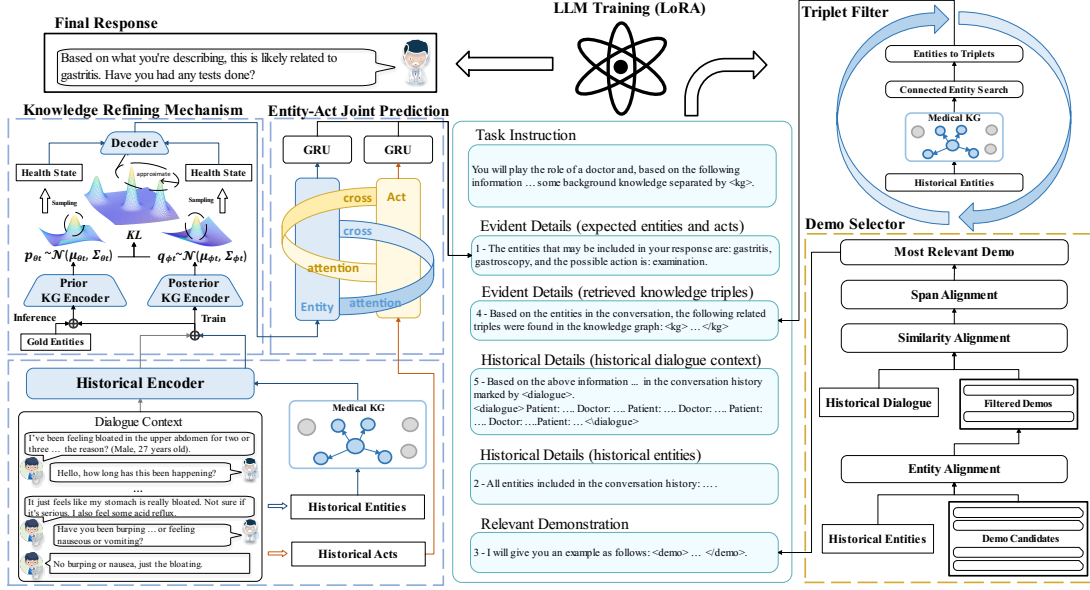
Final Response

Based on what you're describing, this is likely related to gastritis. Have you had any tests done?

LLM Training (LoRA)

Triplet Filter

Entities to Triplets

Connected Entity Search

Medical KG

Historical Entities

Knowledge Refining Mechanism

Decoder

approximate

Health State

Health State

Sampling

Sampling

KL

$p_{\theta t} \sim \mathcal{N}(\mu_{\theta t}, \Sigma_{\theta t})$

$q_{\phi t} \sim \mathcal{N}(\mu_{\phi t}, \Sigma_{\phi t})$

Prior KG Encoder

Posterior KG Encoder

Inference

Train

Gold Entities

Entity-Act Joint Prediction

GRU

GRU

cross

Act

cross

attention

Entity

attention

Task Instruction

You will play the role of a doctor and, based on the following information … some background knowledge separated by <kg>.

Evident Details (expected entities and acts)

1 - The entities that may be included in your response are: gastritis, gastroscopy, and the possible action is: examination.

Evident Details (retrieved knowledge triples)

4 - Based on the entities in the conversation, the following related triples were found in the knowledge graph: <kg> … </kg>

Historical Details (historical dialogue context)

5 - Based on the above information ... in the conversation history marked by <dialogue>.
<dialogue> Patient: …. Doctor: …. Patient: …. Doctor: …. Patient: …. Doctor: ….Patient: …<\dialogue>

Historical Details (historical entities)

2 - All entities included in the conversation history: ….

Relevant Demonstration

3 - I will give you an example as follows: <demo> … </demo>.

Demo Selector

Most Relevant Demo

Span Alignment

Similarity Alignment

Historical Dialogue

Filtered Demos

Entity Alignment

Historical Entities

Demo Candidates

Historical Encoder

Dialogue Context

I've been feeling bloated in the upper abdomen for two or three … the reason? (Male, 27 years old).

Hello, how long has this been happening?

…

It just feels like my stomach is really bloated. Not sure if it's serious. I also feel some acid reflux.

Have you been burping … or feeling nauseous or vomiting?

No burping or nausea, just the bloating.

Medical KG

Historical Entities

Historical Acts